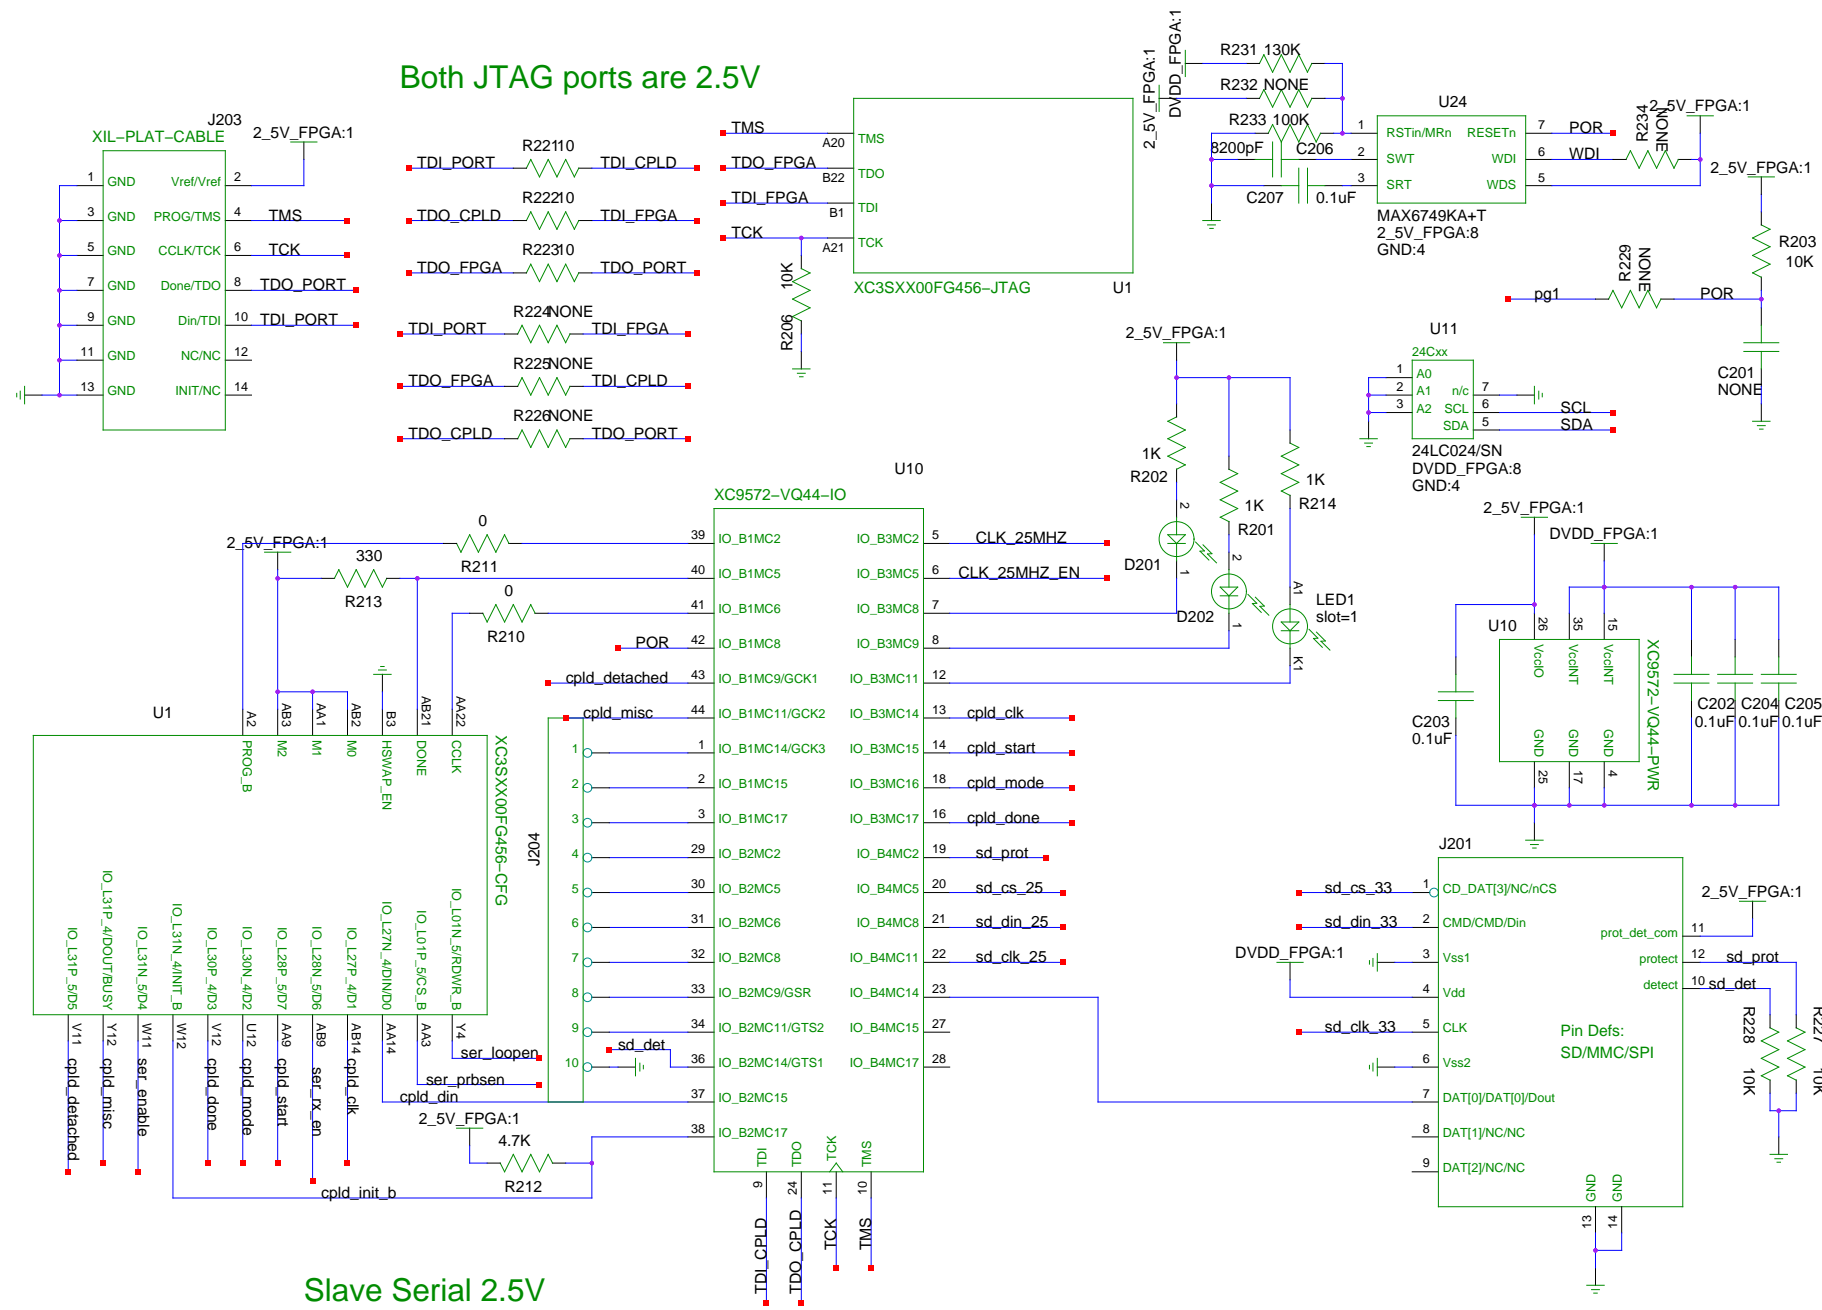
Both JTAG ports are 2.5V

J203
XIL-PLAT-CABLE
2_5V_FPGA:1
1 GND Vref/Vref 2
3 GND PROG/TMS 4 TMS
5 GND CCLK/TCK 6 TCK
7 GND Done/TDO 8 TDO_PORT
9 GND Din/TDI 10 TDI_PORT
11 GND NC/NC 12
13 GND INIT/NC 14

R22110
TDI_PORT TDI_CPLD
R22210
TDO_CPLD TDI_FPGA
R22310
TDO_FPGA TDO_PORT
R224NONE
TDI_PORT TDI_FPGA
R225NONE
TDO_FPGA TDI_CPLD
R226NONE
TDO_CPLD TDO_PORT

TMS A20 TMS
TDO_FPGA B22 TDO
TDI_FPGA B1 TDI
TCK A21 TCK
10K
R206
XC3SXX00FG456-JTAG
U1

2_5V_FPGA:1
DVDD_FPGA:1
R231 130K
R232 NONE
R233 100K
8200pF
C206
C207 0.1uF
U24
1 RSTin/MRn RESETn 7 POR
2 SWT WDI 6 WDI
3 SRT WDS 5
MAX6749KA+T
2_5V_FPGA:8
GND:4
R234 NONE
2_5V_FPGA:1
2_5V_FPGA:1
R203 10K
R229 NONE
pg1 POR
C201 NONE

U11
24Cxx
1 A0
2 A1 n/c 7
3 A2 SCL 6 SCL
SDA 5 SDA
24LC024/SN
DVDD_FPGA:8
GND:4

2_5V_FPGA:1
1K R202
1K R201
1K R214
D201
D202
LED1 slot=1
2 1 2 1 A1 K1

U10
XC9572-VQ44-IO
2_5V_FPGA:1
0 R211
330 R213
0 R210
39 IO_B1MC2 IO_B3MC2 5 CLK_25MHZ
40 IO_B1MC5 IO_B3MC5 6 CLK_25MHZ_EN
41 IO_B1MC6 IO_B3MC8 7
POR 42 IO_B1MC8 IO_B3MC9 8
cpld_detached 43 IO_B1MC9/GCK1 IO_B3MC11 12
cpld_misc 44 IO_B1MC11/GCK2 IO_B3MC14 13 cpld_clk
1 IO_B1MC14/GCK3 IO_B3MC15 14 cpld_start
2 IO_B1MC15 IO_B3MC16 18 cpld_mode
3 IO_B1MC17 IO_B3MC17 16 cpld_done
29 IO_B2MC2 IO_B4MC2 19 sd_prot
30 IO_B2MC5 IO_B4MC5 20 sd_cs_25
31 IO_B2MC6 IO_B4MC8 21 sd_din_25
32 IO_B2MC8 IO_B4MC11 22 sd_clk_25
33 IO_B2MC9/GSR IO_B4MC14 23
sd_det 34 IO_B2MC11/GTS2 IO_B4MC15 27
36 IO_B2MC14/GTS1 IO_B4MC17 28
37 IO_B2MC15
38 IO_B2MC17
TDI TDO TCK TMS
9 24 11 10
TDI_CPLD TDO_CPLD TCK TMS
J204
1 2 3 4 5 6 7 8 9 10

U1
A2 AB3 AA1 AB2 B3 AB21 AA22
PROG_B M2 M1 M0 HSWAP_EN DONE CCLK
XC3SXX00FG456-CFG
IO_L31P_5D5 IO_L31P_4/DOUT/BUSY IO_L31N_5D4 IO_L31N_4/INIT_B IO_L30P_4D3 IO_L30N_4D2 IO_L28P_5D7 IO_L28N_5D6 IO_L27P_4D1 IO_L27N_4/DIN/D0 IO_L01P_5/CS_B IO_L01N_5/RDWR_B
V11 Y12 W11 W12 V12 U12 AA9 AB9 AB14 AA14 AA3 Y4
cpld_detached cpld_misc ser_enable cpld_done cpld_mode cpld_start ser_rx_en cpld_clk
ser_loopen
ser_prbsen
cpld_din
2_5V_FPGA:1
4.7K
R212
cpld_init_b

2_5V_FPGA:1
DVDD_FPGA:1
U10
26 35 15
VccIO VccINT VccINT
GND GND GND
25 17 4
XC9572-VQ44-PWR
C203 0.1uF
C202 0.1uF C204 0.1uF C205 0.1uF

J201
sd_cs_33 1 CD_DAT[3]/NC/nCS
sd_din_33 2 CMD/CMD/Din
DVDD_FPGA:1 3 Vss1
4 Vdd
sd_clk_33 5 CLK
6 Vss2
7 DAT[0]/DAT[0]/Dout
8 DAT[1]/NC/NC
9 DAT[2]/NC/NC
prot_det_com 11
protect 12 sd_prot
detect 10 sd_det
2_5V_FPGA:1
R228 10K
R227 10K
Pin Defs:
SD/MMC/SPI
GND GND
13 14

Slave Serial 2.5V